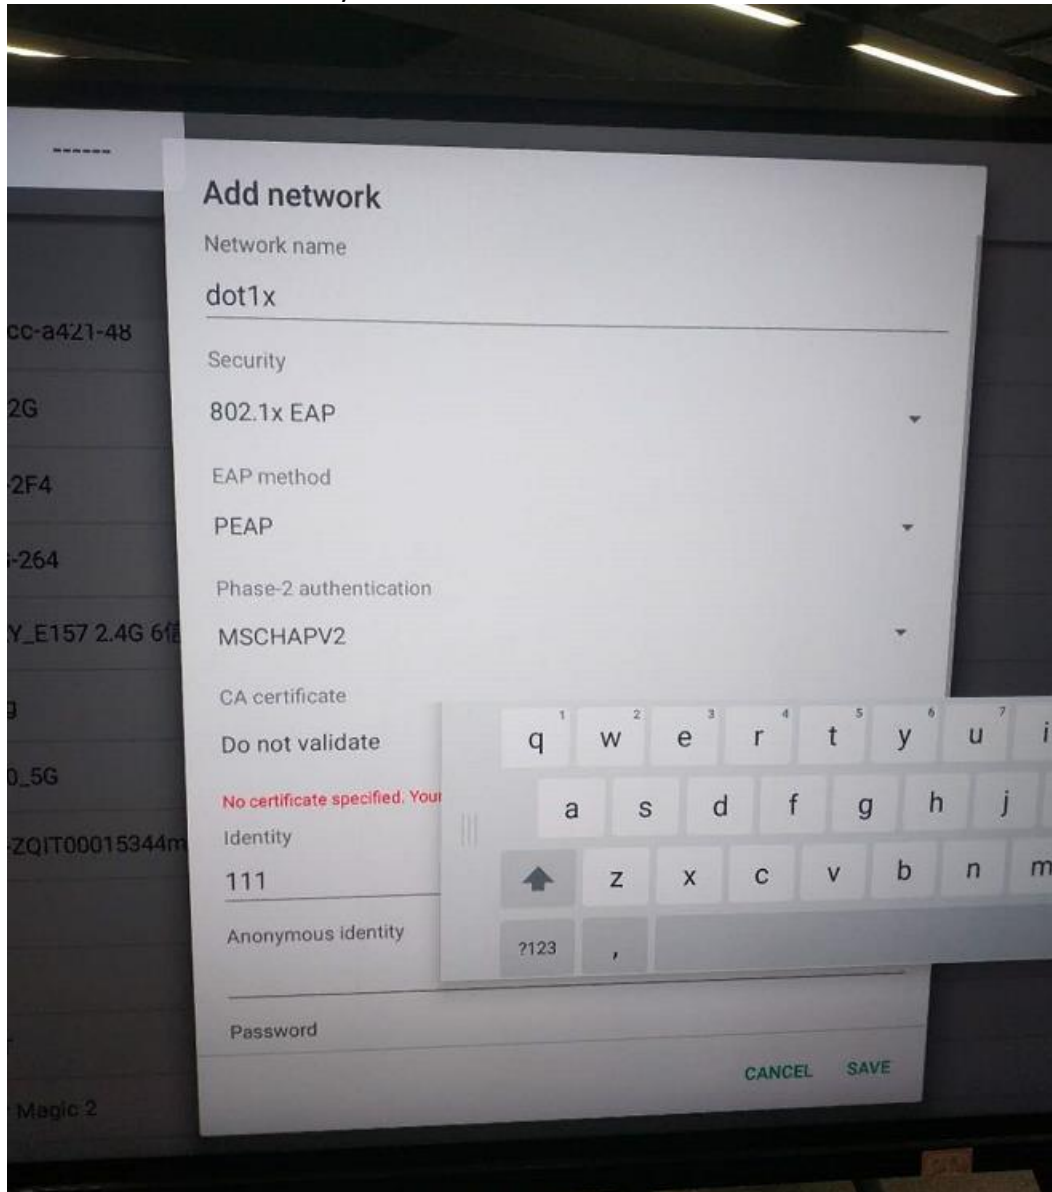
------

cc-a421-48

2G

-2F4

-264

Y_E157 2.4G 6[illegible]

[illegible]

0_5G

-ZQIT00015344m

Magic 2

Add network

Network name

dot1x

Security

802.1x EAP

EAP method

PEAP

Phase-2 authentication

MSCHAPV2

CA certificate

Do not validate

No certificate specified. Your

Identity

111

Anonymous identity

Password

CANCEL SAVE

q 1 w 2 e 3 r 4 t 5 y 6 u 7 i

a s d f g h j

z x c v b n m

?123 ,